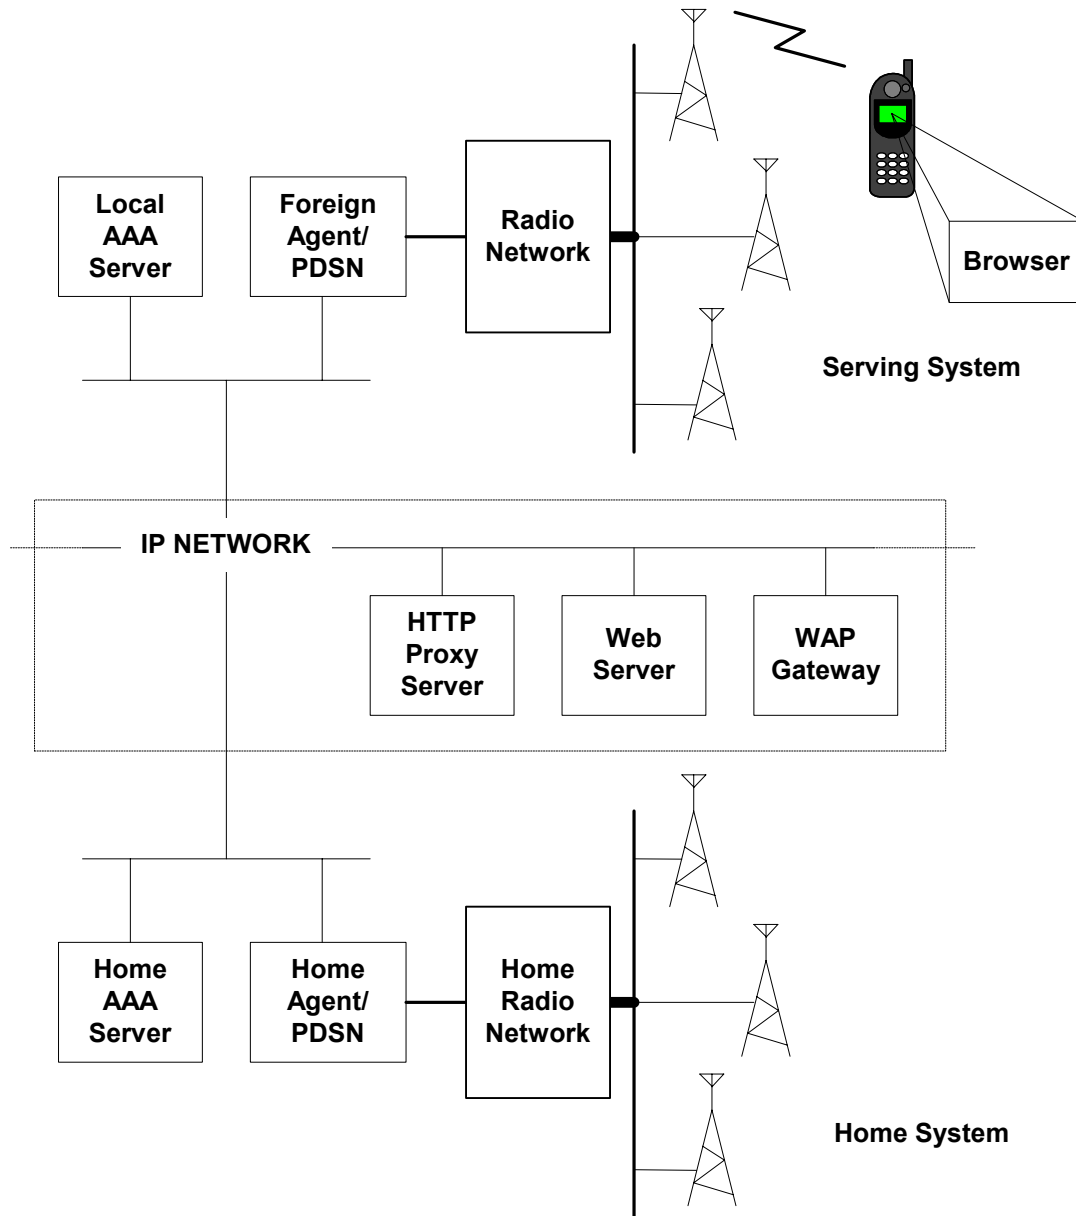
Local AAA Server

Foreign Agent/ PDSN

Radio Network

Browser

Serving System

IP NETWORK

HTTP Proxy Server

Web Server

WAP Gateway

Home AAA Server

Home Agent/ PDSN

Home Radio Network

Home System